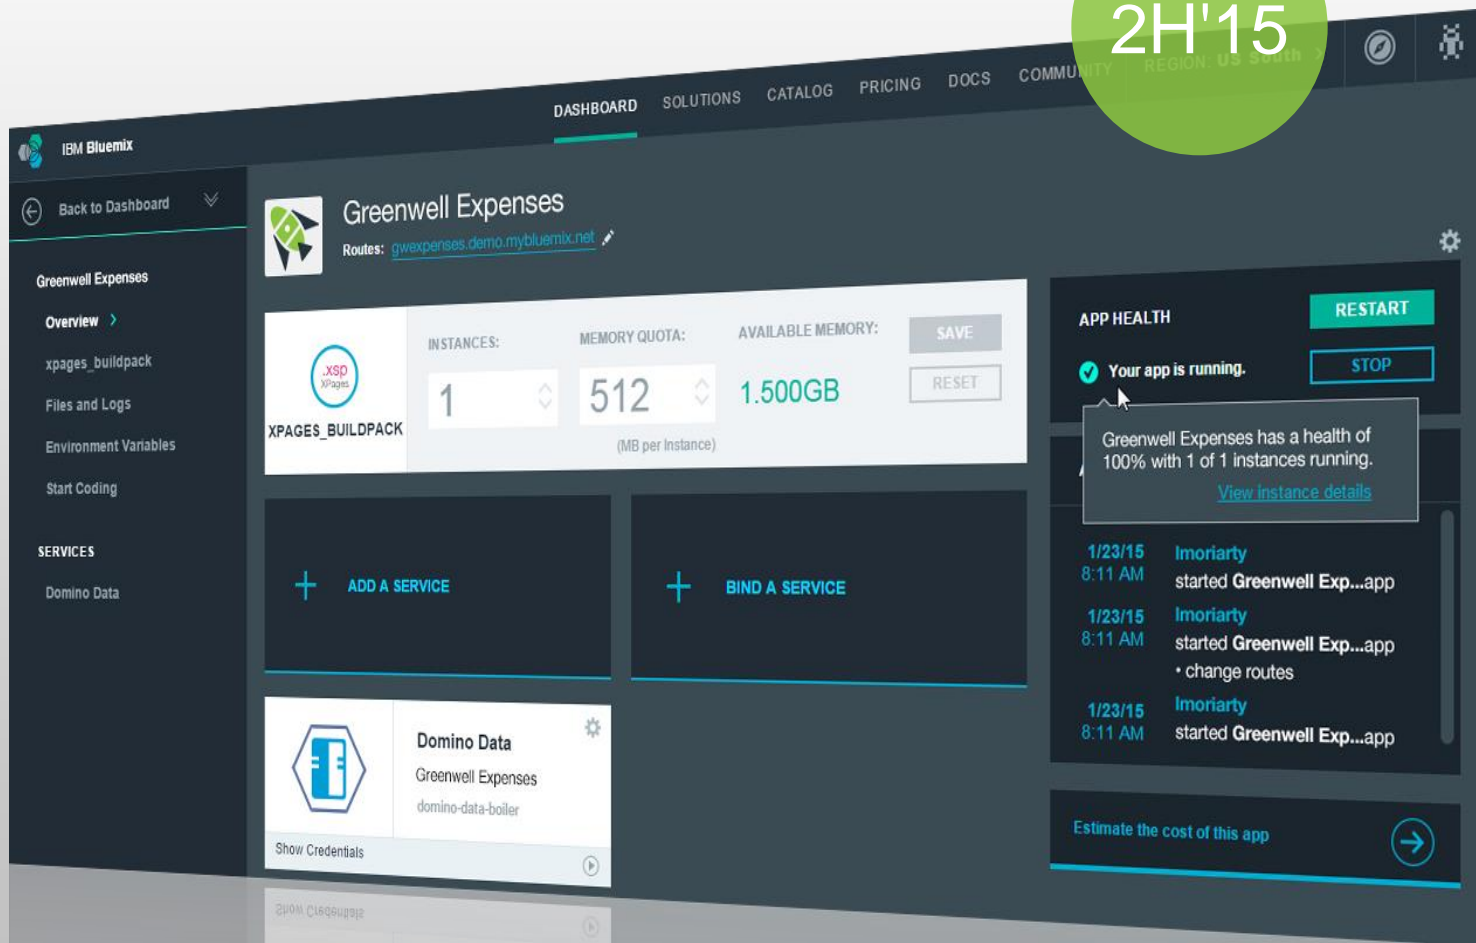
2H'15

DASHBOARD SOLUTIONS CATALOG PRICING DOCS COMMUNITY REGION: US South

IBM Bluemix

Back to Dashboard

Greenwell Expenses

Overview

xpages_buildpack

Files and Logs

Environment Variables

Start Coding

SERVICES

Domino Data

Greenwell Expenses

Routes: gwexpenses.demo.mybluemix.net

.xsp XPages

XPAGES_BUILDPACK

INSTANCES:

1

MEMORY QUOTA:

512

(MB per Instance)

AVAILABLE MEMORY:

1.500GB

SAVE

RESET

ADD A SERVICE

BIND A SERVICE

Domino Data

Greenwell Expenses

domino-data-boiler

Show Credentials

APP HEALTH

RESTART

Your app is running.

STOP

Greenwell Expenses has a health of 100% with 1 of 1 instances running.

View instance details

1/23/15 8:11 AM Imoriarty started Greenwell Exp...app

1/23/15 8:11 AM Imoriarty started Greenwell Exp...app • change routes

1/23/15 8:11 AM Imoriarty started Greenwell Exp...app

Estimate the cost of this app